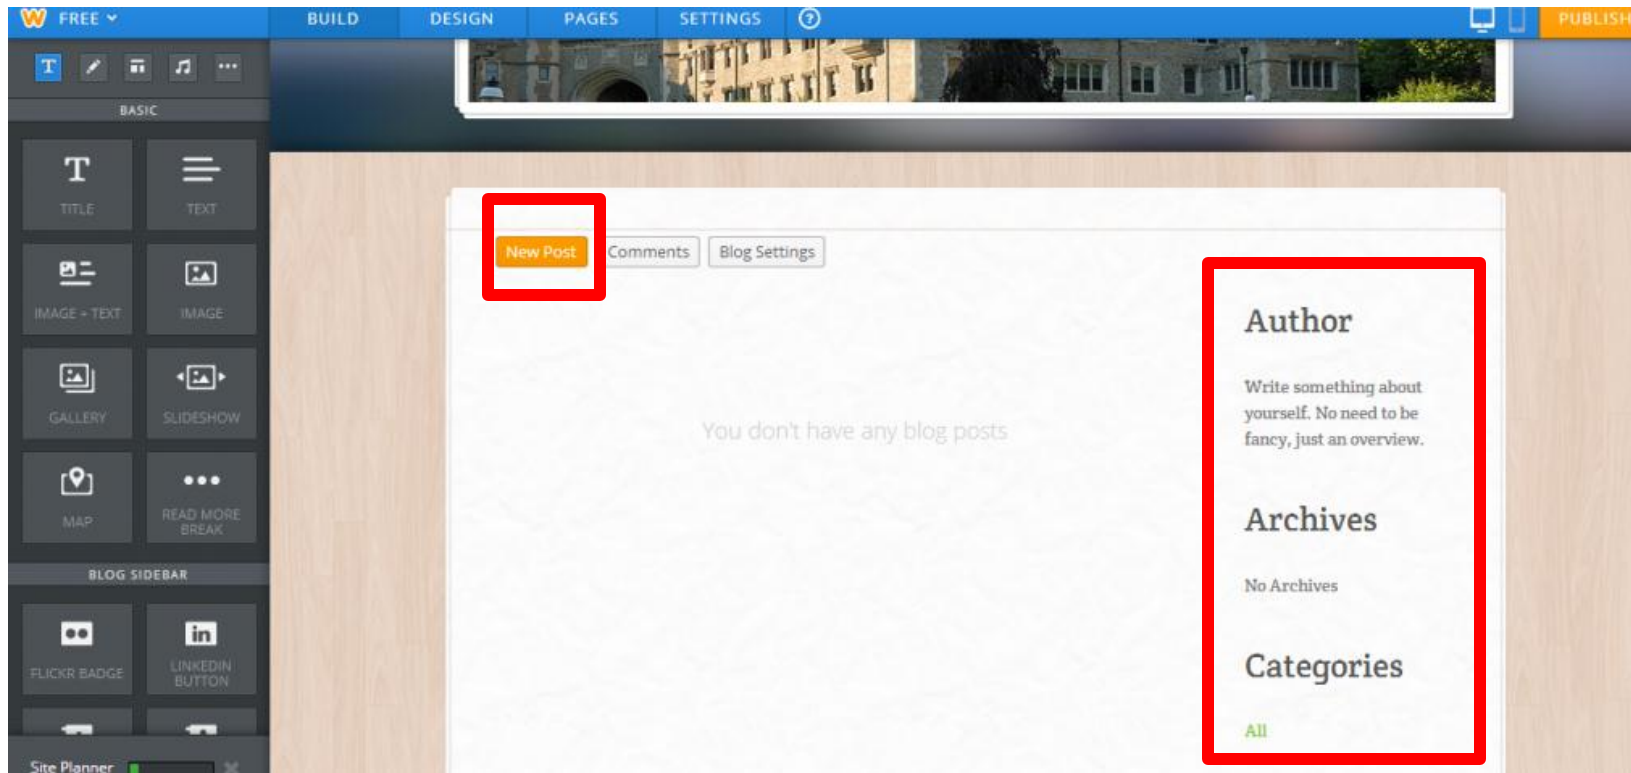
FREE
BUILD DESIGN PAGES SETTINGS
PUBLISH

BASIC
TITLE
TEXT
IMAGE + TEXT
IMAGE
GALLERY
SLIDESHOW
MAP
READ MORE BREAK
BLOG SIDEBAR
FLICKR BADGE
LINKEDIN BUTTON
Site Planner

New Post
Comments
Blog Settings

You don't have any blog posts

Author

Write something about yourself. No need to be fancy, just an overview.

Archives

No Archives

Categories

All